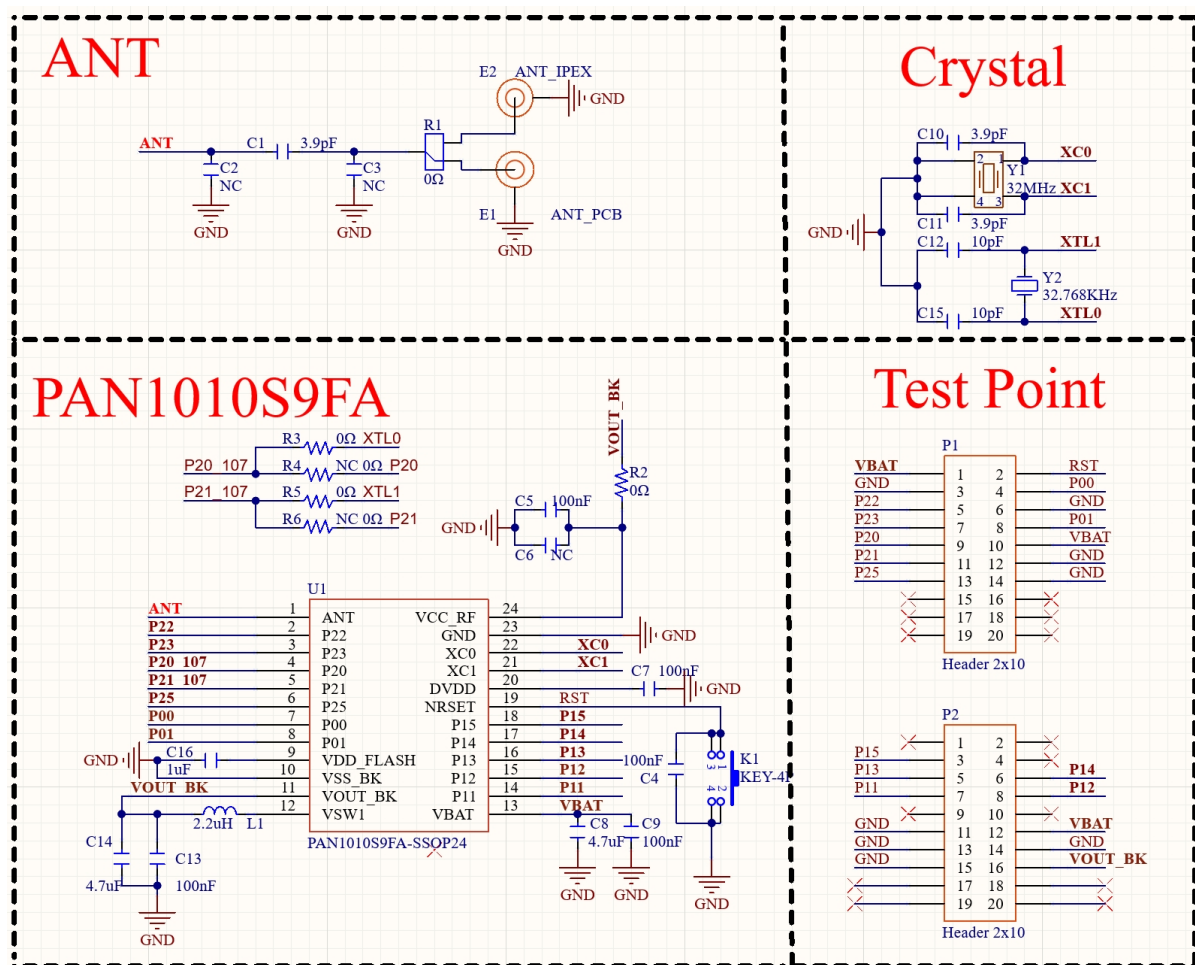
ANT

E2 ANT_IPEX
GND
ANT C1 3.9pF
R1
C2 NC C3 NC 0Ω
GND GND
E1 ANT_PCB
GND

Crystal

C10 3.9pF
2 1 Y1 XC0
4 3 32MHz XC1
C11 3.9pF
GND
C12 10pF XTL1
Y2
32.768KHz
C15 10pF XTL0

PAN1010S9FA

VOUT_BK
R3 0Ω XTL0
P20_107 R4 NC 0Ω P20 R2
P21_107 R5 0Ω XTL1 0Ω
R6 NC 0Ω P21
C5 100nF
GND
C6 NC

U1
| | | | |
|---|---|---|---|
| ANT 1 | ANT | VCC_RF | 24 |
| P22 2 | P22 | GND | 23 GND |
| P23 3 | P23 | XC0 | 22 XC0 |
| P20_107 4 | P20 | XC1 | 21 XC1 |
| P21_107 5 | P21 | DVDD | 20 C7 100nF GND |
| P25 6 | P25 | NRSET | 19 RST |
| P00 7 | P00 | P15 | 18 P15 |
| P01 8 | P01 | P14 | 17 P14 |
| GND C16 9 | VDD_FLASH | P13 | 16 P13 |
| 1uF 10 | VSS_BK | P12 | 15 P12 |
| VOUT_BK 11 | VOUT_BK | P11 | 14 P11 |
| 12 | VSW1 | VBAT | 13 VBAT |

2.2uH L1
PAN1010S9FA-SSOP24
C14 C13
4.7uF 100nF
GND
C8 C9
4.7uF 100nF
GND GND
100nF
C4
K1
KEY-4P
1 3 2 4
GND

Test Point

P1
| | | | |
|---|---|---|---|
| VBAT | 1 | 2 | RST |
| GND | 3 | 4 | P00 |
| P22 | 5 | 6 | GND |
| P23 | 7 | 8 | P01 |
| P20 | 9 | 10 | VBAT |
| P21 | 11 | 12 | GND |
| P25 | 13 | 14 | GND |
| | 15 | 16 | |
| | 17 | 18 | |
| | 19 | 20 | |

Header 2x10

P2
| | | | |
|---|---|---|---|
| | 1 | 2 | |
| P15 | 3 | 4 | |
| P13 | 5 | 6 | P14 |
| P11 | 7 | 8 | P12 |
| | 9 | 10 | VBAT |
| GND | 11 | 12 | GND |
| GND | 13 | 14 | GND |
| GND | 15 | 16 | VOUT_BK |
| | 17 | 18 | |
| | 19 | 20 | |

Header 2x10